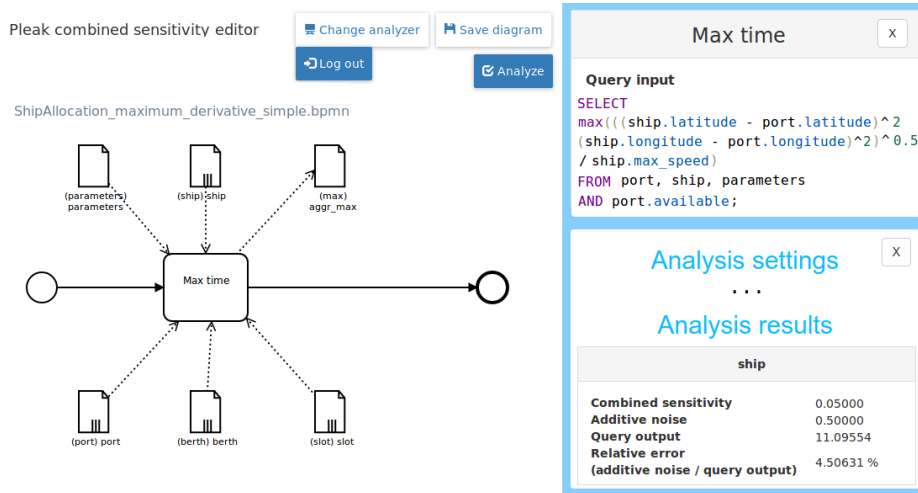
Pleak combined sensitivity editor

Change analyzer

Save diagram

Log out

Analyze

ShipAllocation_maximum_derivative_simple.bpmn

(parameters) parameters

(ship) ship

(max) aggr_max

Max time

(port) port

(berth) berth

(slot) slot

Max time

X

Query input

SELECT
max(((ship.latitude - port.latitude)^2
(ship.longitude - port.longitude)^2)^0.5
/ ship.max_speed)
FROM port, ship, parameters
AND port.available;

X

Analysis settings

...

Analysis results

ship

| | |
|---|---|
| Combined sensitivity | 0.05000 |
| Additive noise | 0.50000 |
| Query output | 11.09554 |
| Relative error (additive noise / query output) | 4.50631 % |